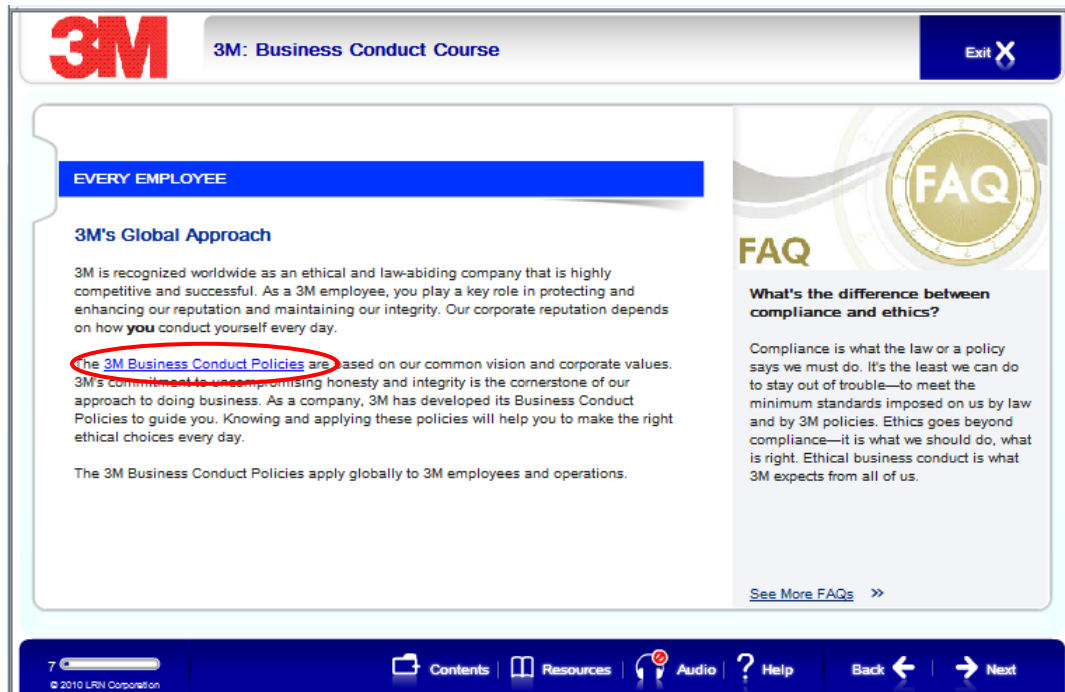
3M

3M: Business Conduct Course

Exit

EVERY EMPLOYEE

3M's Global Approach

3M is recognized worldwide as an ethical and law-abiding company that is highly competitive and successful. As a 3M employee, you play a key role in protecting and enhancing our reputation and maintaining our integrity. Our corporate reputation depends on how **you** conduct yourself every day.

The 3M Business Conduct Policies are based on our common vision and corporate values. 3M's commitment to uncompromising honesty and integrity is the cornerstone of our approach to doing business. As a company, 3M has developed its Business Conduct Policies to guide you. Knowing and applying these policies will help you to make the right ethical choices every day.

The 3M Business Conduct Policies apply globally to 3M employees and operations.

FAQ

FAQ

What's the difference between compliance and ethics?

Compliance is what the law or a policy says we must do. It's the least we can do to stay out of trouble—to meet the minimum standards imposed on us by law and by 3M policies. Ethics goes beyond compliance—it is what we should do, what is right. Ethical business conduct is what 3M expects from all of us.

See More FAQs »

7

© 2010 LRN Corporation

Contents | Resources | Audio | Help | Back | Next